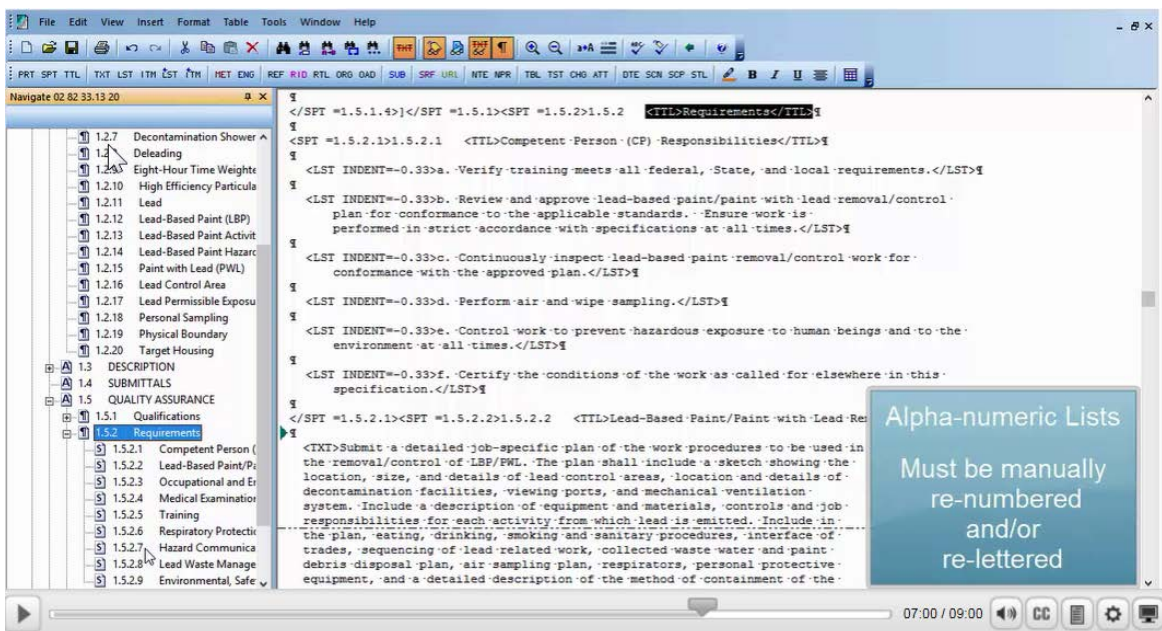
File Edit View Insert Format Table Tools Window Help

PRT SPT TTL TXT LST ITH LST ITM MET ENG REF RID RTL ORG OAD SUB SRF URL NTE NPR TBL TST CHG ATT DTE SCN SCP STL B I U

Navigate 02 82 33.13 20

1.2.7 Decontamination Shower
1.2 Deleading
1.2.9 Eight-Hour Time Weighte
1.2.10 High Efficiency Particula
1.2.11 Lead
1.2.12 Lead-Based Paint (LBP)
1.2.13 Lead-Based Paint Activit
1.2.14 Lead-Based Paint Hazard
1.2.15 Paint with Lead (PWL)
1.2.16 Lead Control Area
1.2.17 Lead Permissible Exposu
1.2.18 Personal Sampling
1.2.19 Physical Boundary
1.2.20 Target Housing
1.3 DESCRIPTION
1.4 SUBMITTALS
1.5 QUALITY ASSURANCE
1.5.1 Qualifications
1.5.2 Requirements
1.5.2.1 Competent Person (
1.5.2.2 Lead-Based Paint/P
1.5.2.3 Occupational and E
1.5.2.4 Medical Examinatior
1.5.2.5 Training
1.5.2.6 Respiratory Protectic
1.5.2.7 Hazard Communica
1.5.2.8 Lead Waste Manage
1.5.2.9 Environmental, Safe

¶
</SPT =1.5.1.4>]</SPT =1.5.1><SPT =1.5.2>1.5.2 <TTL>Requirements</TTL>¶
¶
<SPT =1.5.2.1>1.5.2.1 <TTL>Competent Person (CP) Responsibilities</TTL>¶
¶
<LST INDENT=-0.33>a. Verify training meets all federal, State, and local requirements.</LST>¶
¶
<LST INDENT=-0.33>b. Review and approve lead-based paint/paint with lead removal/control plan for conformance to the applicable standards. Ensure work is performed in strict accordance with specifications at all times.</LST>¶
¶
<LST INDENT=-0.33>c. Continuously inspect lead-based paint removal/control work for conformance with the approved plan.</LST>¶
¶
<LST INDENT=-0.33>d. Perform air and wipe sampling.</LST>¶
¶
<LST INDENT=-0.33>e. Control work to prevent hazardous exposure to human beings and to the environment at all times.</LST>¶
¶
<LST INDENT=-0.33>f. Certify the conditions of the work as called for elsewhere in this specification.</LST>¶
¶
</SPT =1.5.2.1><SPT =1.5.2.2>1.5.2.2 <TTL>Lead-Based Paint/Paint with Lead Re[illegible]
¶
<TXT>Submit a detailed job-specific plan of the work procedures to be used in the removal/control of LBP/PWL. The plan shall include a sketch showing the location, size, and details of lead control areas, location and details of decontamination facilities, viewing ports, and mechanical ventilation system. Include a description of equipment and materials, controls and job responsibilities for each activity from which lead is emitted. Include in the plan, eating, drinking, smoking and sanitary procedures, interface of trades, sequencing of lead related work, collected waste water and paint debris disposal plan, air sampling plan, respirators, personal protective equipment, and a detailed description of the method of containment of the

Alpha-numeric Lists

Must be manually re-numbered and/or re-lettered

07:00 / 09:00 CC